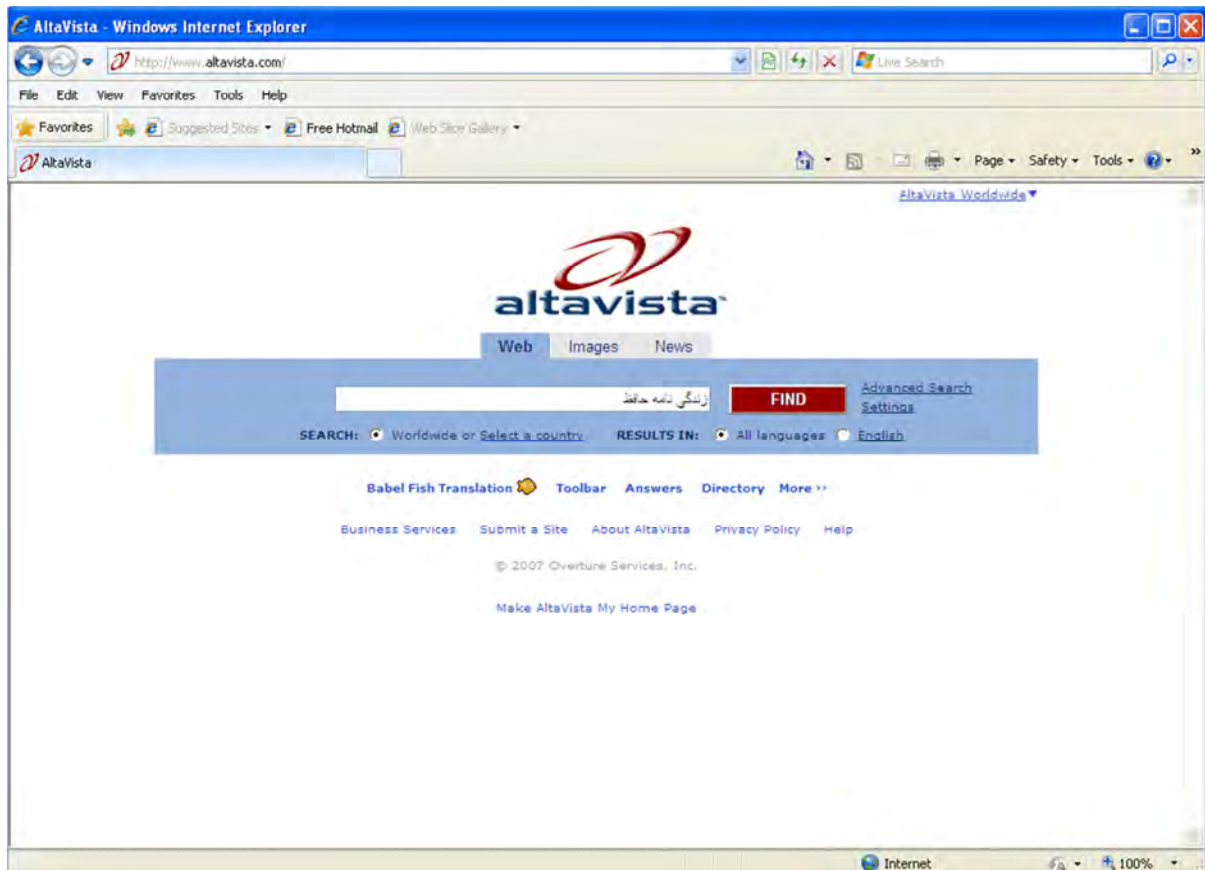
AltaVista - Windows Internet Explorer

http://www.altavista.com/

Live Search

File Edit View Favorites Tools Help

Favorites Suggested Sites Free Hotmail Web Slice Gallery

AltaVista

Page Safety Tools

AltaVista Worldwide

altavista

Web Images News

زندگی نامه حافظ

FIND

Advanced Search
Settings

SEARCH: Worldwide or Select a country RESULTS IN: All languages English

Babel Fish Translation Toolbar Answers Directory More ››

Business Services Submit a Site About AltaVista Privacy Policy Help

© 2007 Overture Services, Inc.

Make AltaVista My Home Page

Internet 100%